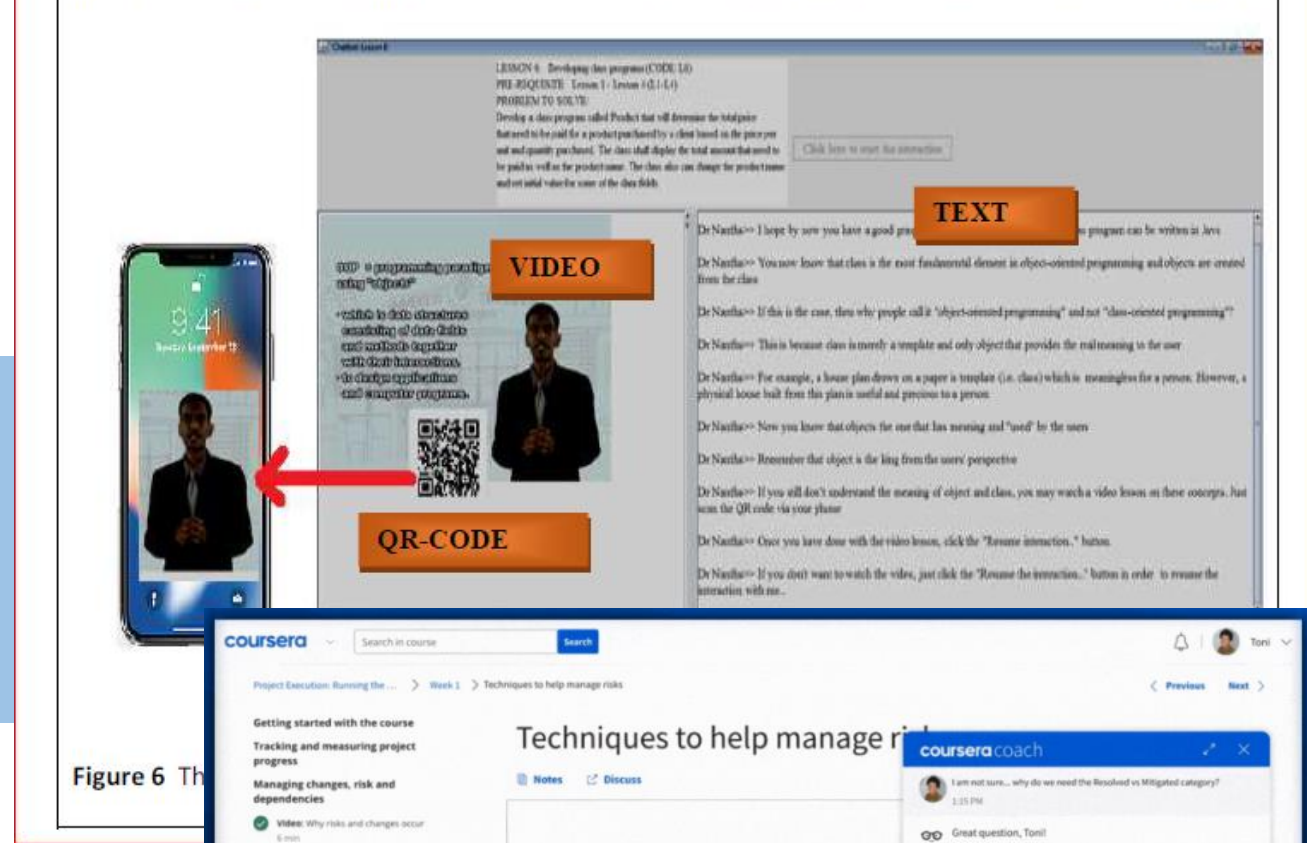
Chatbot Lesson 6

LESSON 6: Developing class programs (CODE: L6)
PRE-REQUISITE: Lesson 1 - Lesson 5 (L1-L5)
PROBLEM TO SOLVE:
Develop a class program called Product that will determine the total price that need to be paid for a product purchased by a client based on the price per unit and quantity purchased. The class shall display the total amount that need to be paid as well as the product name. The class also can change the product name and set initial value for some of the data fields.

Click here to start the interaction

TEXT

VIDEO

OOP = programming paradigm using "objects"
• which is data structures consisting of data fields and methods together with their interactions,
• to design applications and computer programs.

QR-CODE

9:41

Dr Nasrha>> I hope by now you have a good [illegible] program can be written in Java

Dr Nasrha>> You now know that class is the most fundamental element in object-oriented programming and objects are created from the class

Dr Nasrha>> If this is the case, then why people call it "object-oriented programming" and not "class-oriented programming"?

Dr Nasrha>> This is because class is merely a template and only object that provides the real meaning to the user

Dr Nasrha>> For example, a house plan drawn on a paper is template (i.e. class) which is meaningless for a person. However, a physical house built from this plan is useful and precious to a person

Dr Nasrha>> Now you know that objects the one that has meaning and "used" by the users

Dr Nasrha>> Remember that object is the king from the users' perspective

Dr Nasrha>> If you still don't understand the meaning of object and class, you may watch a video lesson on these concepts. Just scan the QR code via your phone

Dr Nasrha>> Once you have done with the video lesson, click the "Resume interaction.." button.

Dr Nasrha>> If you don't want to watch the video, just click the "Resume the interaction..." button in order to resume the interaction with me..

Figure 6 Th

coursera Search in course Search Toni
Project Execution: Running the ... > Week 1 > Techniques to help manage risks
< Previous Next >
Getting started with the course
Tracking and measuring project progress
Managing changes, risk and dependencies
Video: Why risks and changes occur 6 min
Techniques to help manage ri
Notes Discuss
coursera coach
I am not sure... why do we need the Resolved vs Mitigated category?
1:15 PM
Great question, Toni!